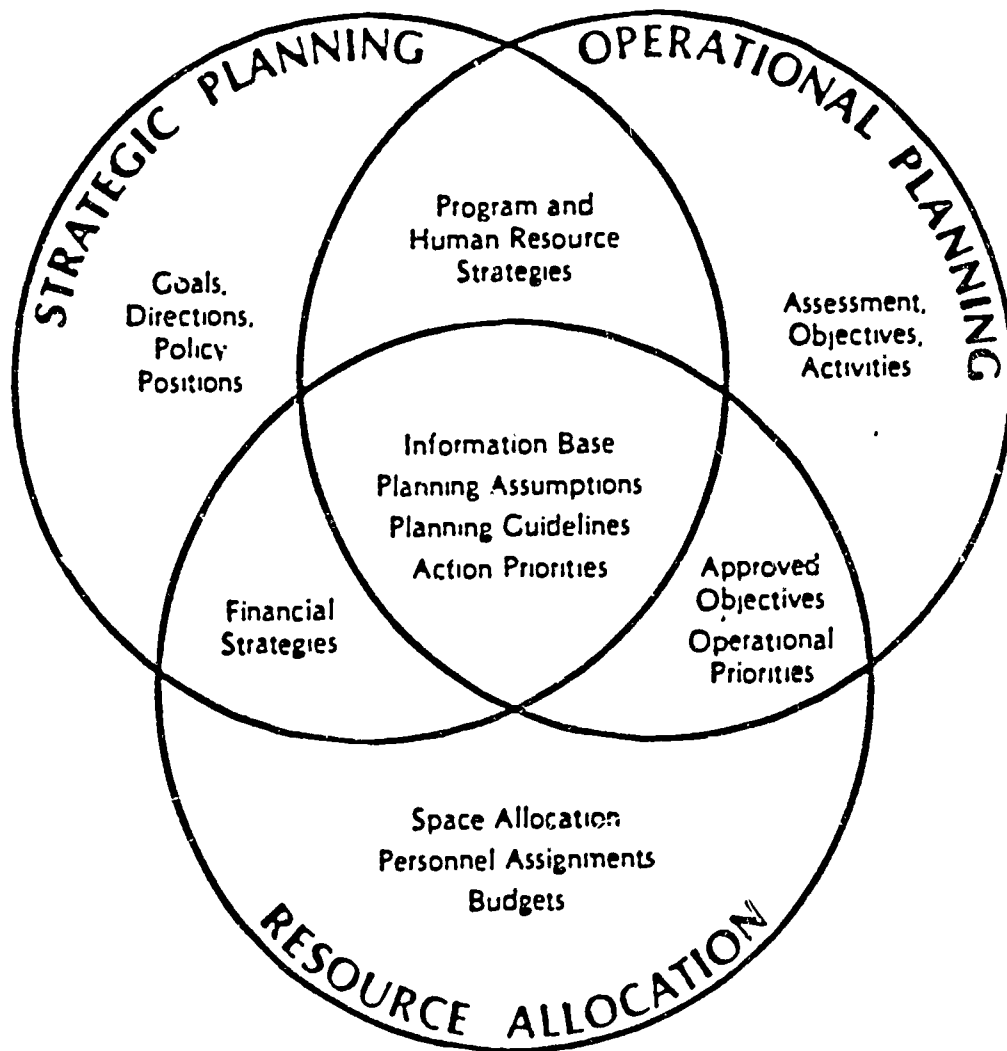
STRATEGIC PLANNING

OPERATIONAL PLANNING

Goals, Directions, Policy Positions

Program and Human Resource Strategies

Assessment, Objectives, Activities

Information Base
Planning Assumptions
Planning Guidelines
Action Priorities

Financial Strategies

Approved Objectives
Operational Priorities

Space Allocation
Personnel Assignments
Budgets

RESOURCE ALLOCATION